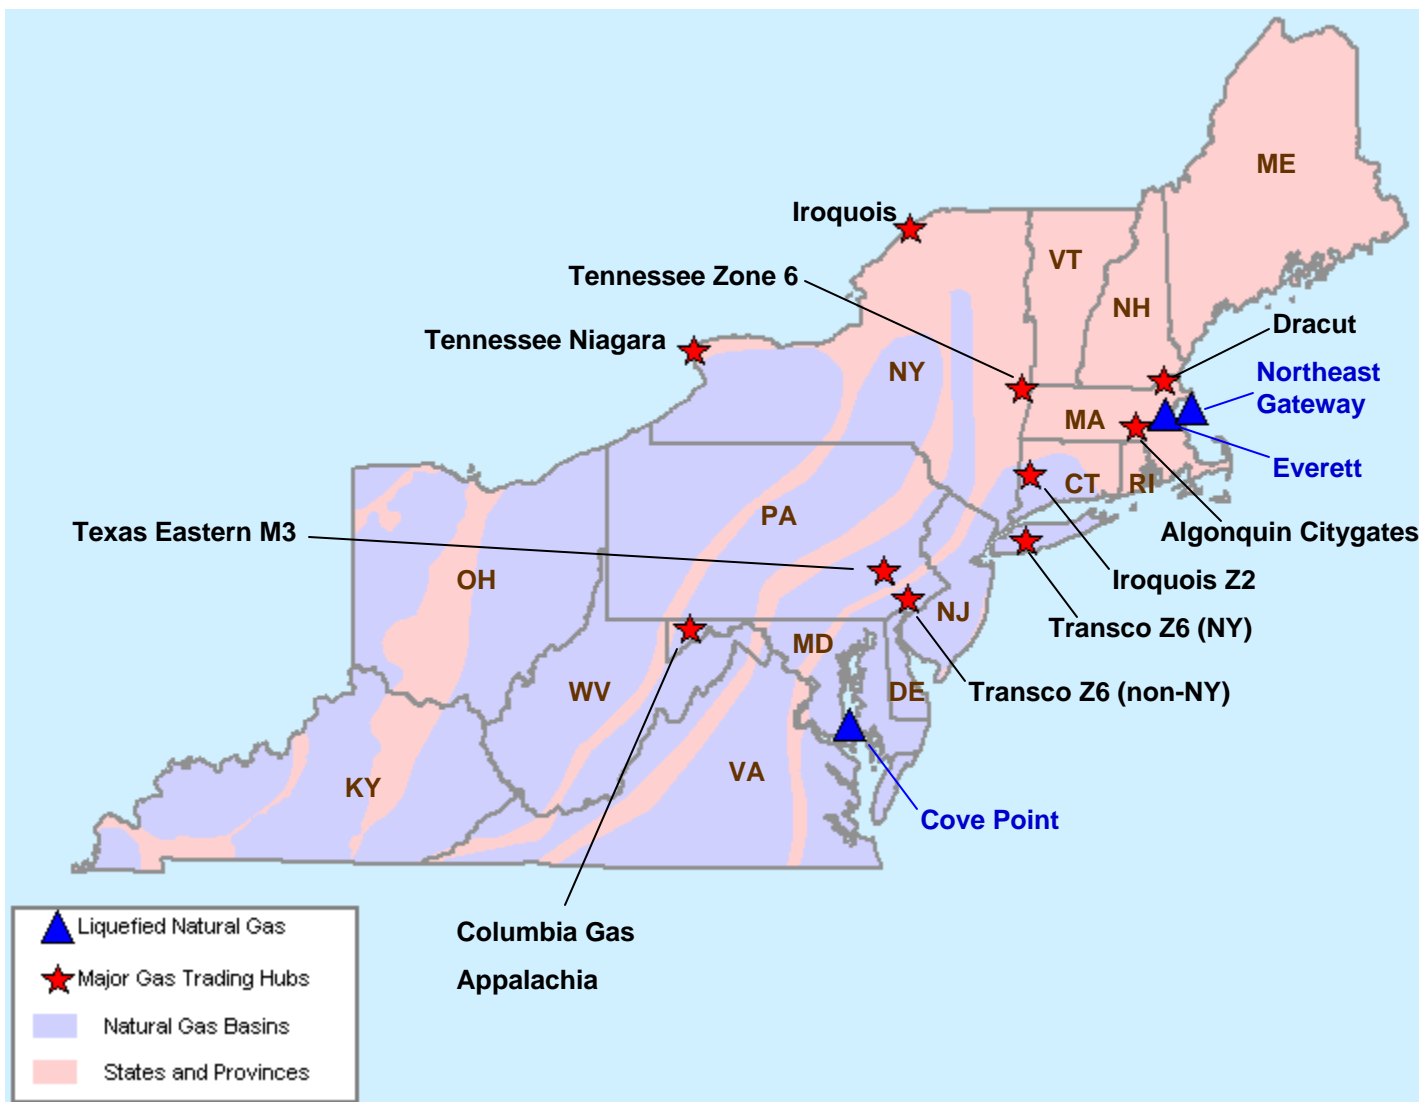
ME

Iroquois

VT

Tennessee Zone 6

NH

Dracut

Tennessee Niagara

NY

Northeast Gateway

MA

Everett

CT

RI

Algonquin Citygates

Texas Eastern M3

PA

OH

Iroquois Z2

NJ

Transco Z6 (NY)

MD

WV

DE

Transco Z6 (non-NY)

KY

VA

Cove Point

Columbia Gas Appalachia

Liquefied Natural Gas

Major Gas Trading Hubs

Natural Gas Basins

States and Provinces